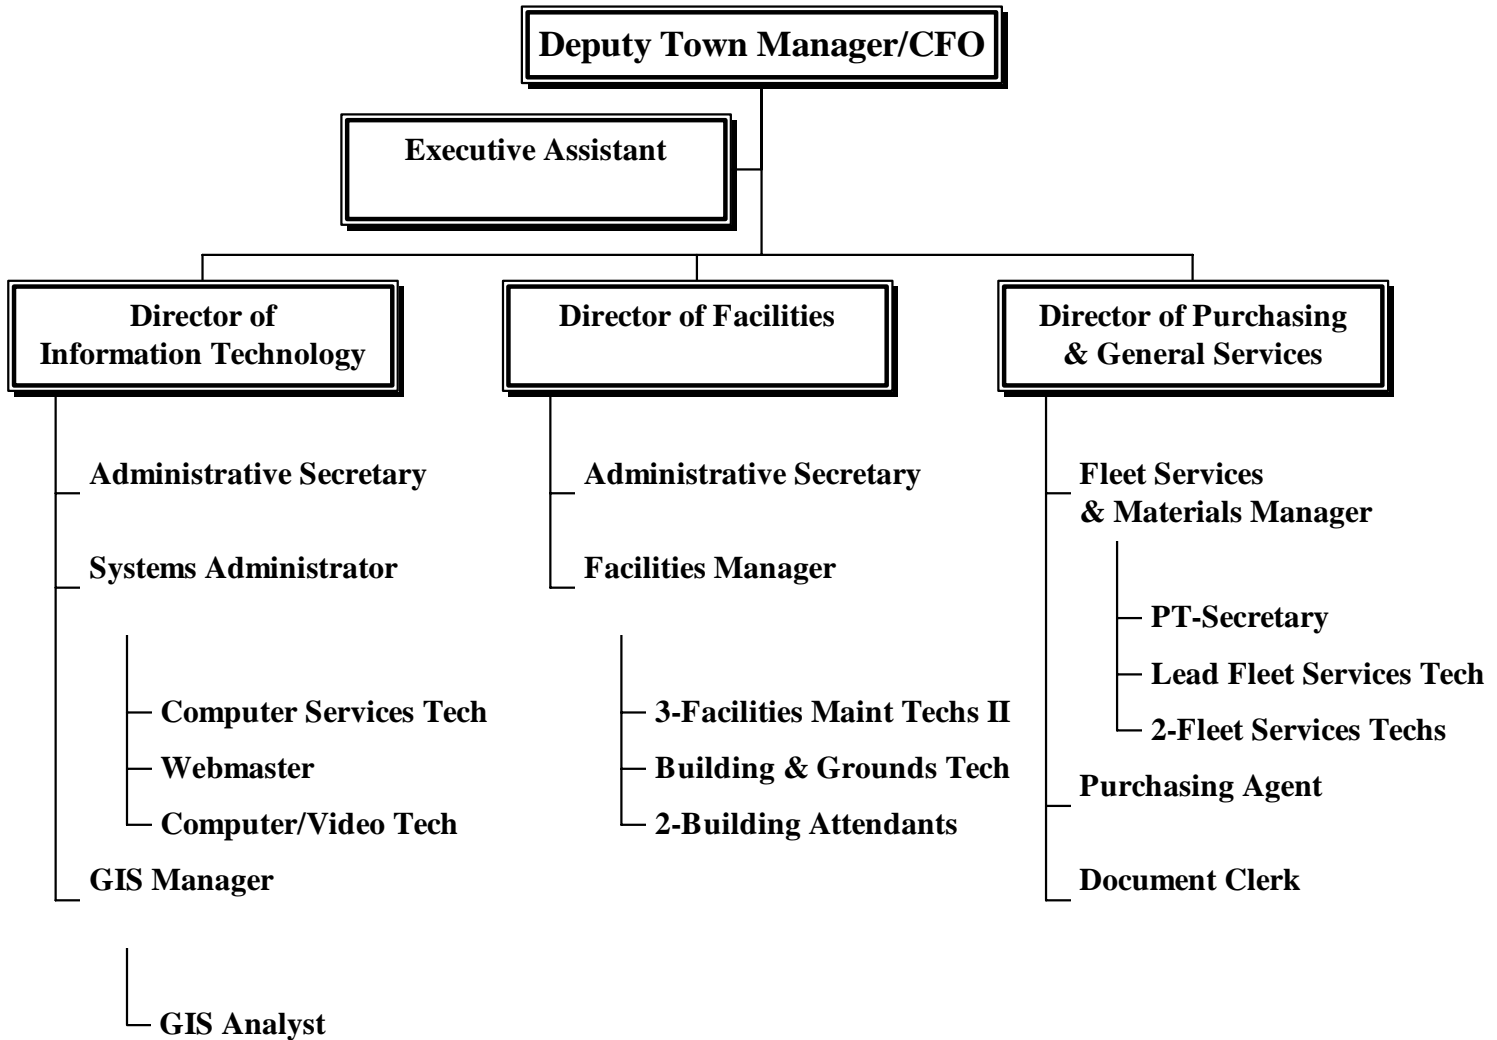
Deputy Town Manager/CFO

Executive Assistant

Director of Information Technology

Administrative Secretary

Systems Administrator

Computer Services Tech

Webmaster

Computer/Video Tech

GIS Manager

GIS Analyst

Director of Facilities

Administrative Secretary

Facilities Manager

3-Facilities Maint Techs II

Building & Grounds Tech

2-Building Attendants

Director of Purchasing & General Services

Fleet Services & Materials Manager

PT-Secretary

Lead Fleet Services Tech

2-Fleet Services Techs

Purchasing Agent

Document Clerk